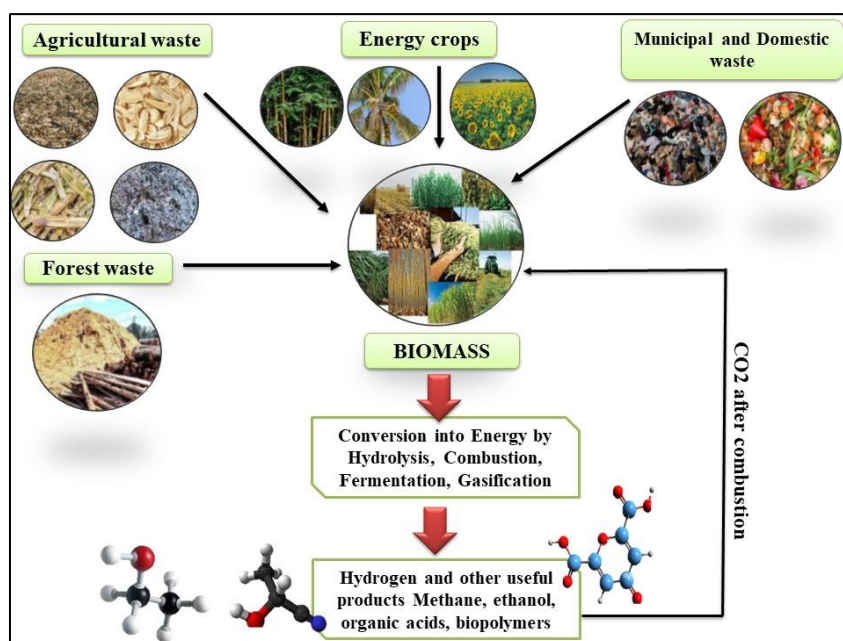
Agricultural waste

Energy crops

Municipal and Domestic waste

Forest waste

BIOMASS

Conversion into Energy by Hydrolysis, Combustion, Fermentation, Gasification

Hydrogen and other useful products Methane, ethanol, organic acids, biopolymers

CO2 after combustion